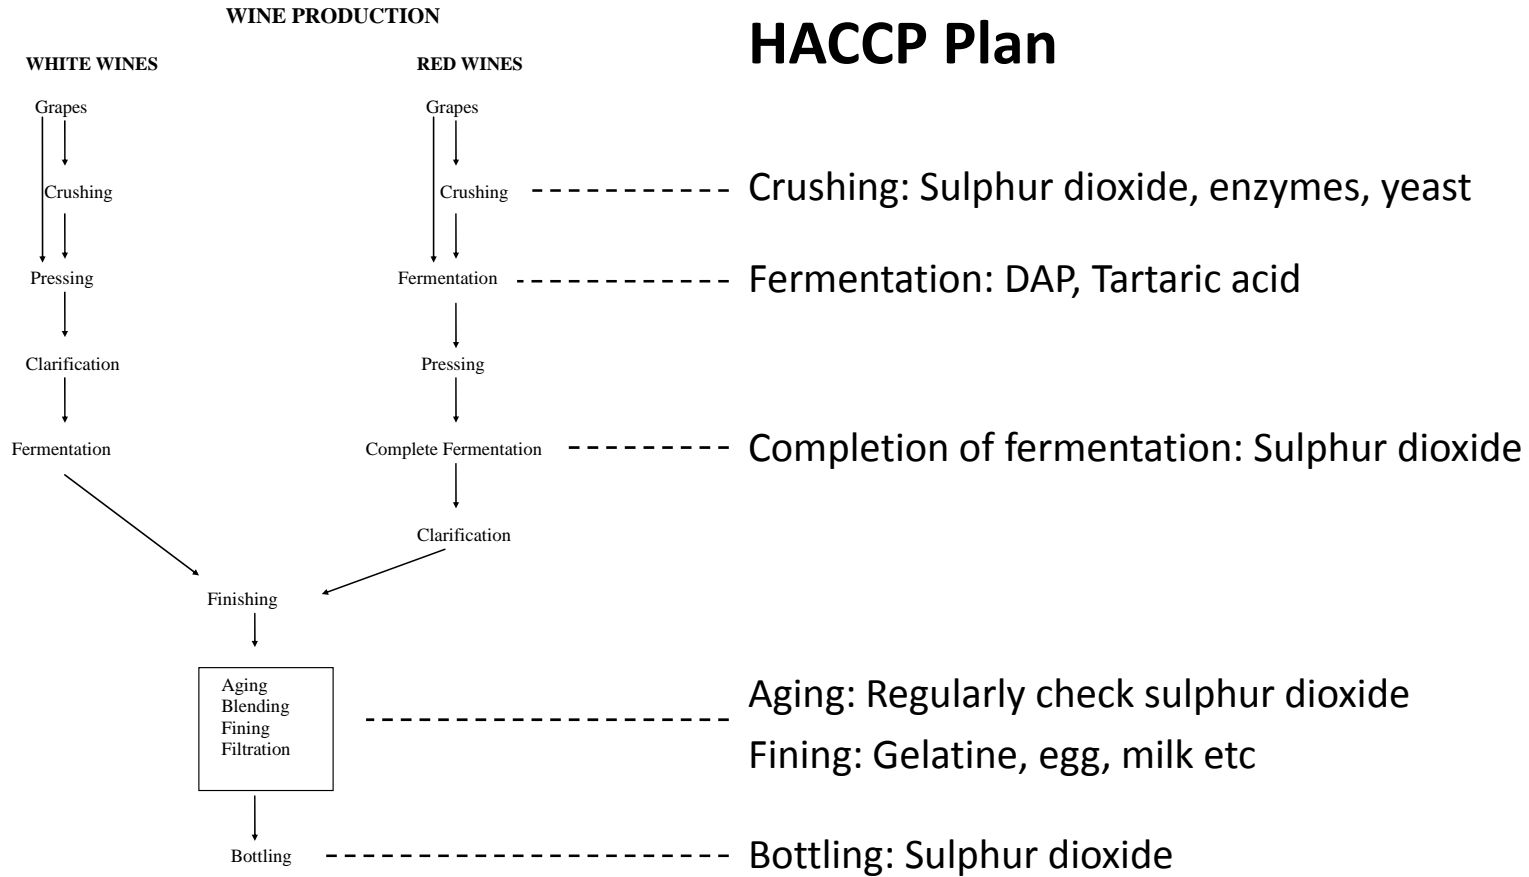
WINE PRODUCTION

HACCP Plan

WHITE WINES

Grapes

Crushing

Pressing

Clarification

Fermentation

RED WINES

Grapes

Crushing

Fermentation

Pressing

Complete Fermentation

Clarification

Finishing

Aging
Blending
Fining
Filtration

Bottling

Crushing: Sulphur dioxide, enzymes, yeast

Fermentation: DAP, Tartaric acid

Completion of fermentation: Sulphur dioxide

Aging: Regularly check sulphur dioxide

Fining: Gelatine, egg, milk etc

Bottling: Sulphur dioxide